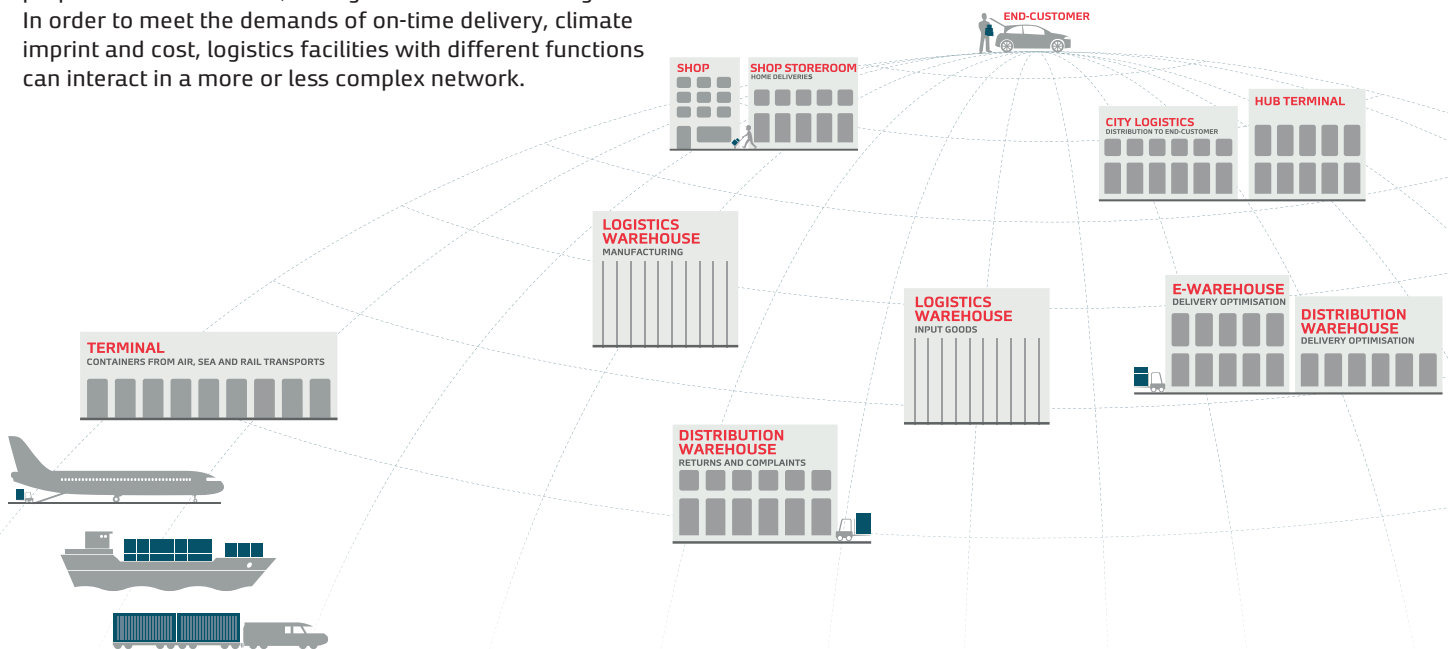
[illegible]
In order to meet the demands of on-time delivery, climate imprint and cost, logistics facilities with different functions can interact in a more or less complex network.

END-CUSTOMER

SHOP

SHOP STOREROOM
HOME DELIVERIES

CITY LOGISTICS
DISTRIBUTION TO END-CUSTOMER

HUB TERMINAL

LOGISTICS WAREHOUSE
MANUFACTURING

E-WAREHOUSE
DELIVERY OPTIMISATION

LOGISTICS WAREHOUSE
INPUT GOODS

DISTRIBUTION WAREHOUSE
DELIVERY OPTIMISATION

TERMINAL
CONTAINERS FROM AIR, SEA AND RAIL TRANSPORTS

DISTRIBUTION WAREHOUSE
RETURNS AND COMPLAINTS